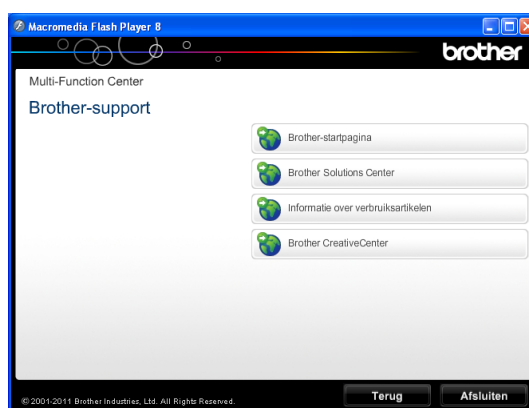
Macromedia Flash Player 8

brother

Multi-Function Center

Brother-support

Brother-startpagina

Brother Solutions Center

Informatie over verbruiksartikelen

Brother CreativeCenter

© 2001-2011 Brother Industries, Ltd. All Rights Reserved.

Terug

Afsluiten